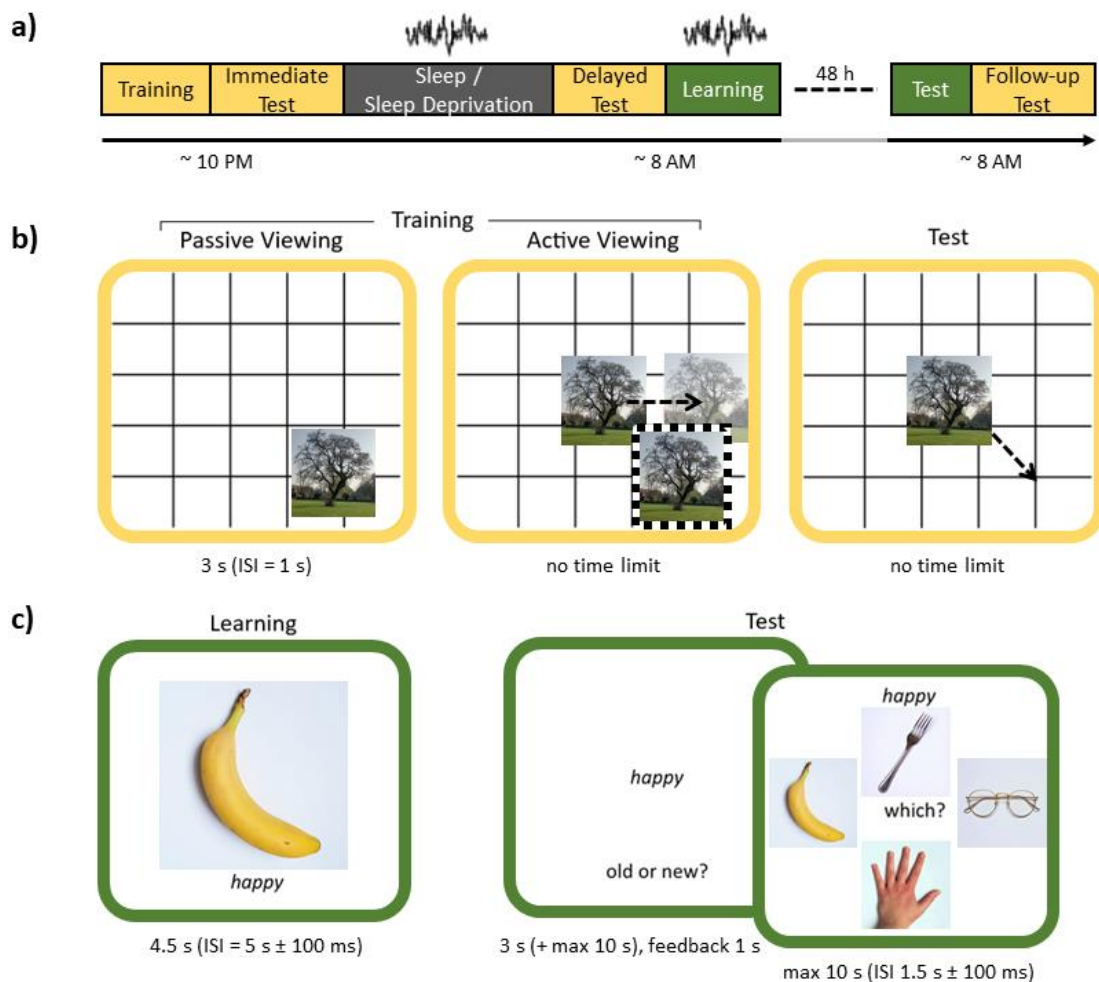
a)

Training | Immediate Test | Sleep / Sleep Deprivation | Delayed Test | Learning | 48 h | Test | Follow-up Test

~ 10 PM

~ 8 AM

~ 8 AM

b)

Training

Passive Viewing

Active Viewing

Test

3 s (ISI = 1 s)

no time limit

no time limit

c)

Learning

happy

4.5 s (ISI = 5 s ± 100 ms)

Test

happy

old or new?

3 s (+ max 10 s), feedback 1 s

happy

which?

max 10 s (ISI 1.5 s ± 100 ms)